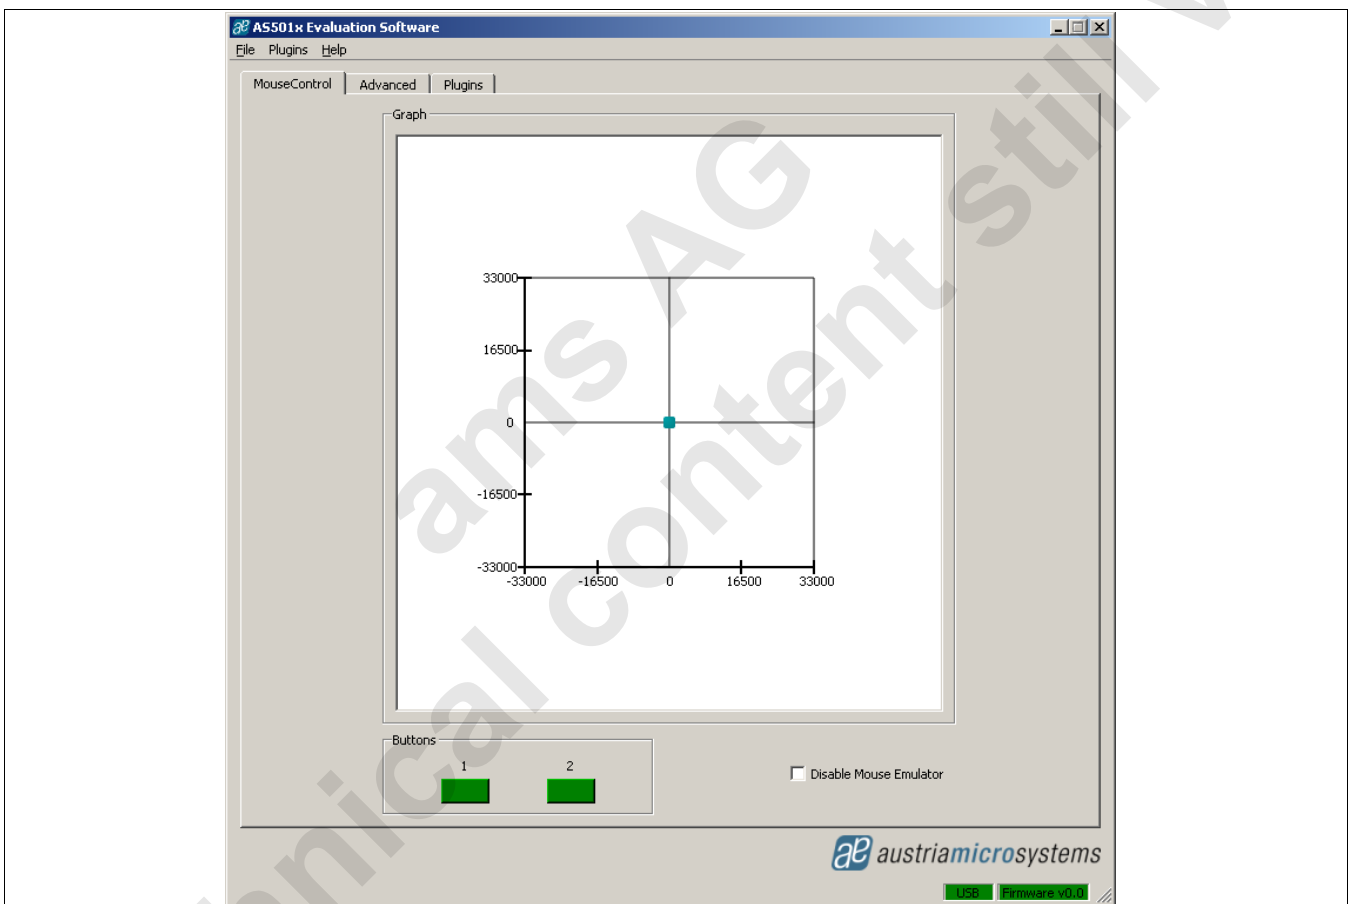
AS501x Evaluation Software

File Plugins Help

MouseControl Advanced Plugins

Graph

33000
16500
0
-16500
-33000
-33000 -16500 0 16500 33000

Buttons
1 2

Disable Mouse Emulator

austriamicrosystems

USB Firmware v0.0

ams AG
technical content still valid